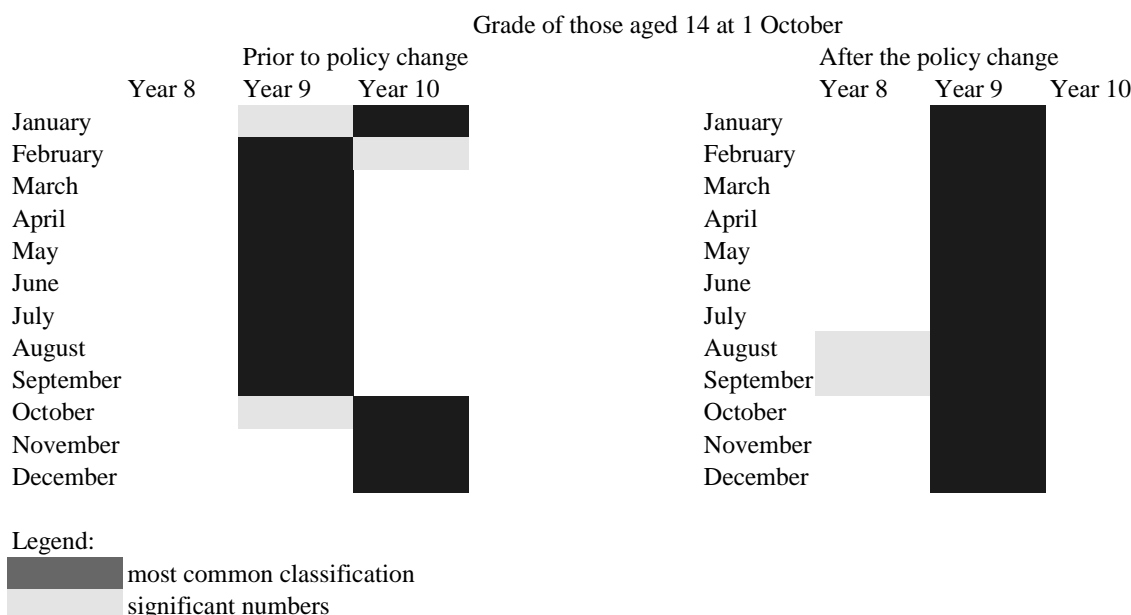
Grade of those aged 14 at 1 October

Prior to policy change

| | Year 8 | Year 9 | Year 10 |
|---|---|---|---|
| January | | | |
| February | | | |
| March | | | |
| April | | | |
| May | | | |
| June | | | |
| July | | | |
| August | | | |
| September | | | |
| October | | | |
| November | | | |
| December | | | |

After the policy change

| | Year 8 | Year 9 | Year 10 |
|---|---|---|---|
| January | | | |
| February | | | |
| March | | | |
| April | | | |
| May | | | |
| June | | | |
| July | | | |
| August | | | |
| September | | | |
| October | | | |
| November | | | |
| December | | | |

Legend:
most common classification
significant numbers